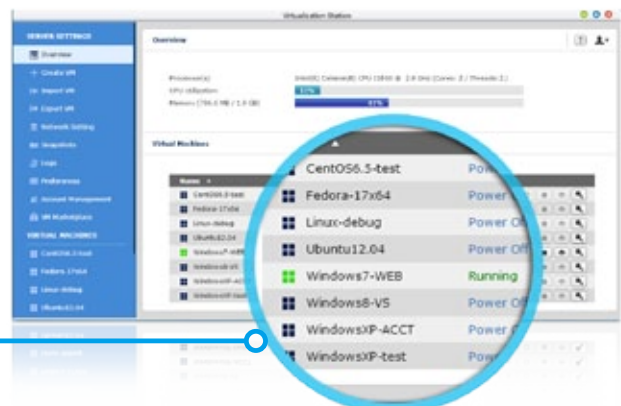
Virtualization Station

SERVER SETTINGS

Overview

Create VM

Import VM

Export VM

Network Setting

Snapshots

Logs

Preferences

Account Management

VM Marketplace

VIRTUAL MACHINES

CentOS6.5-test

Fedora-17x64

Linux-debug

Ubuntu12.04

Overview

Processor(s) Intel(R) Celeron(R) CPU J1900 @ 2.0 GHz (Cores: 2 / Threads: 2)

CPU Utilization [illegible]

Memory (756.0 MB / 1.9 GB) 87%

Virtual Machines

Name

CentOS6.5-test Power

Fedora-17x64 Power

Linux-debug Power Off

Ubuntu12.04 Power Off

Windows7-WEB Running

Windows8-VS Power Off

WindowsXP-ACCT Power O

WindowsXP-test Power